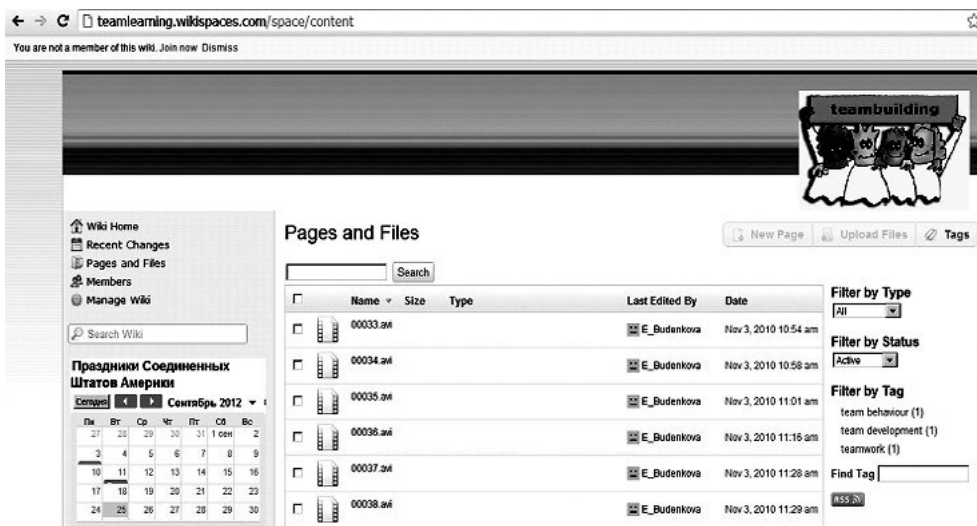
teamlearning.wikispaces.com/space/content

You are not a member of this wiki. Join now Dismiss

teambuilding

Wiki Home
Recent Changes
Pages and Files
Members
Manage Wiki

Search Wiki

Праздники Соединенных Штатов Америки

Сегодня Сентябрь 2012

| Пн | Вт | Ср | Чт | Пт | Сб | Вс |
|---|---|---|---|---|---|---|
| 27 | 28 | 29 | 30 | 31 | 1 сен | 2 |
| 3 | 4 | 5 | 6 | 7 | 8 | 9 |
| 10 | 11 | 12 | 13 | 14 | 15 | 16 |
| 17 | 18 | 19 | 20 | 21 | 22 | 23 |
| 24 | 25 | 26 | 27 | 28 | 29 | 30 |

Pages and Files

New Page Upload Files Tags

Search

| | Name | Size | Type | Last Edited By | Date |
|---|---|---|---|---|---|
| | 00033.avi | | | E_Budenkova | Nov 3, 2010 10:54 am |
| | 00034.avi | | | E_Budenkova | Nov 3, 2010 10:58 am |
| | 00035.avi | | | E_Budenkova | Nov 3, 2010 11:01 am |
| | 00036.avi | | | E_Budenkova | Nov 3, 2010 11:16 am |
| | 00037.avi | | | E_Budenkova | Nov 3, 2010 11:28 am |
| | 00038.avi | | | E_Budenkova | Nov 3, 2010 11:29 am |

Filter by Type
All

Filter by Status
Active

Filter by Tag
team behaviour (1)
team development (1)
teamwork (1)

Find Tag

RSS